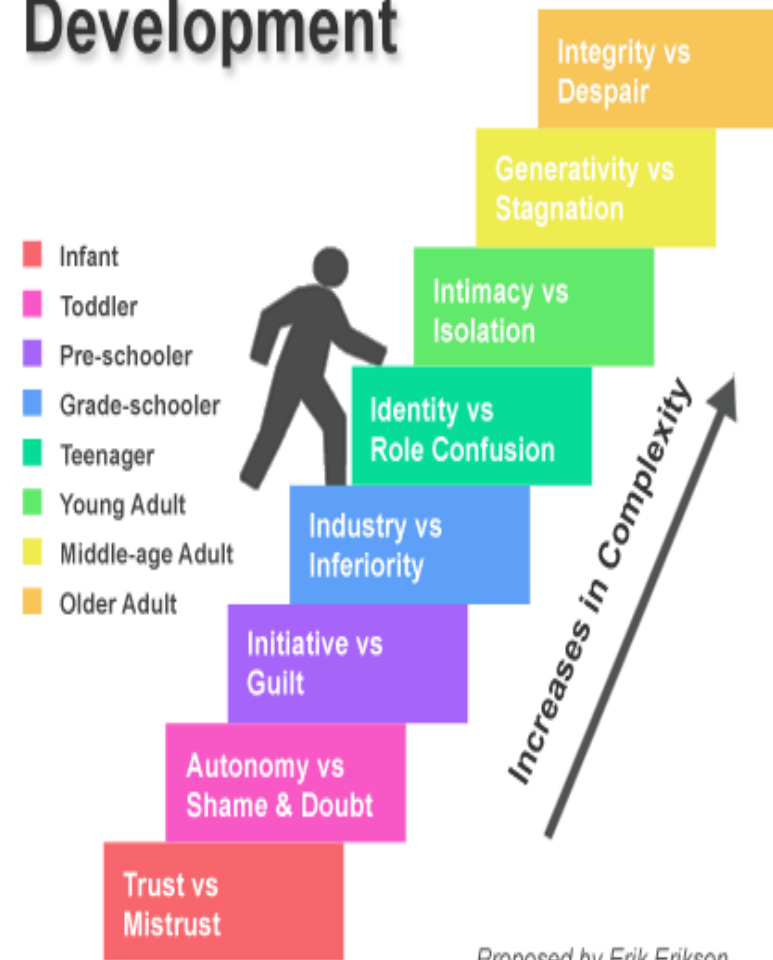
Development

Infant
Toddler
Pre-schooler
Grade-schooler
Teenager
Young Adult
Middle-age Adult
Older Adult

Integrity vs Despair

Generativity vs Stagnation

Intimacy vs Isolation

Identity vs Role Confusion

Industry vs Inferiority

Initiative vs Guilt

Autonomy vs Shame & Doubt

Trust vs Mistrust

Increases in Complexity

Proposed by Erik Erikson